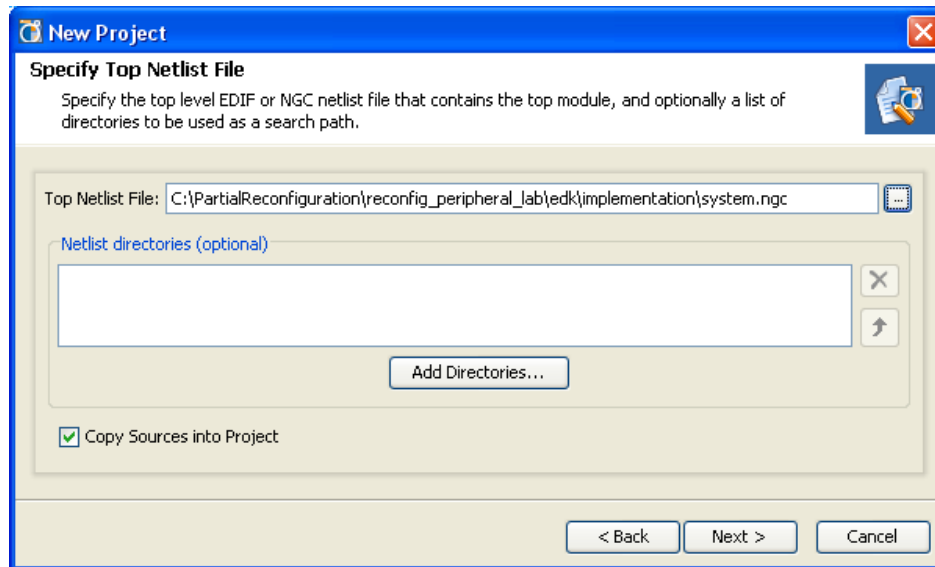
New Project

Specify Top Netlist File

Specify the top level EDIF or NGC netlist file that contains the top module, and optionally a list of directories to be used as a search path.

Top Netlist File: C:\PartialReconfiguration\reconfig_peripheral_lab\edk\implementation\system.ngc ...

Netlist directories (optional)

Add Directories...

Copy Sources into Project

< Back Next > Cancel